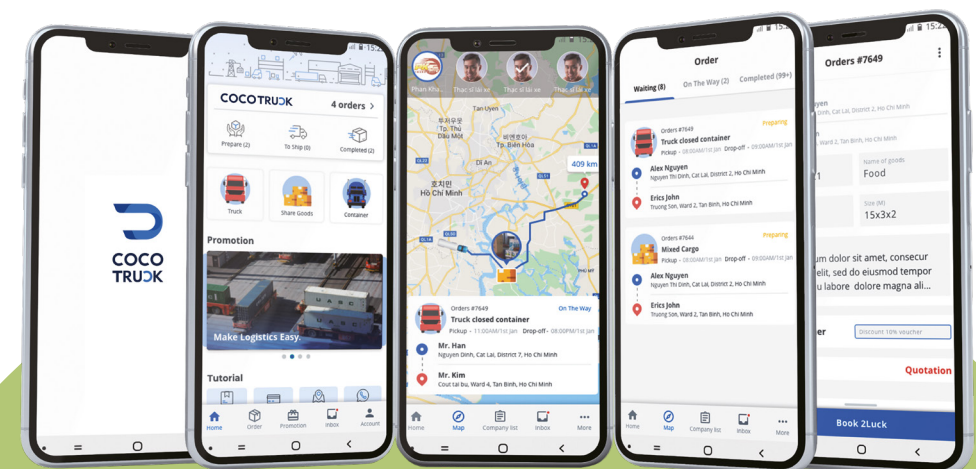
COCO TRUCK

15:2

COCOTRUCK
4 orders >
Prepare (2)
To Ship (0)
Completed (2)
Truck
Share Goods
Container
Promotion
Make Logistics Easy.
Tutorial
Home
Order
Promotion
Inbox
Account

Phan Kha...
Thạc sĩ tài xế
Thạc sĩ tài xế
Thạc sĩ tài xế
Tan Uyen
Thủ Dầu Một
Biên Hòa
Dĩ An
Hồ Chí Minh
409 km
Orders #7649
On The Way
Truck closed container
Pickup - 11:00AM/1st Jan
Drop-off - 08:00PM/1st Jan
Mr. Han
Nguyen Dinh, Cat Lai, District 7, Ho Chi Minh
Mr. Kim
Cout tai bu, Ward 4, Tan Binh, Ho Chi Minh
Home
Map
Company list
Inbox
More

Order
Waiting (8)
On The Way (2)
Completed (99+)
Orders #7649
Preparing
Truck closed container
Pickup - 09:00AM/1st Jan
Drop-off - 09:00AM/1st Jan
Alex Nguyen
Nguyen Thi Dinh, Cat Lai, District 2, Ho Chi Minh
Erics John
Truong Son, Ward 2, Tan Binh, Ho Chi Minh
Orders #7644
Preparing
Mixed Cargo
Pickup - 09:00AM/1st Jan
Drop-off - 09:00AM/1st Jan
Alex Nguyen
Nguyen Thi Dinh, Cat Lai, District 2, Ho Chi Minh
Erics John
Truong Son, Ward 2, Tan Binh, Ho Chi Minh
Home
Map
Company list
Inbox
More

15:2
Orders #7649
uyen
Dinh, Cat Lai, District 2, Ho Chi Minh
n
Ward 2, Tan Binh, Ho Chi Minh
Name of goods
Food
1
Size (M)
15x3x2
m dolor sit amet, consecur
elit, sed do eiusmod tempor
u labore dolore magna ali...
er
Discount 10% voucher
Quotation
Book 2Luck